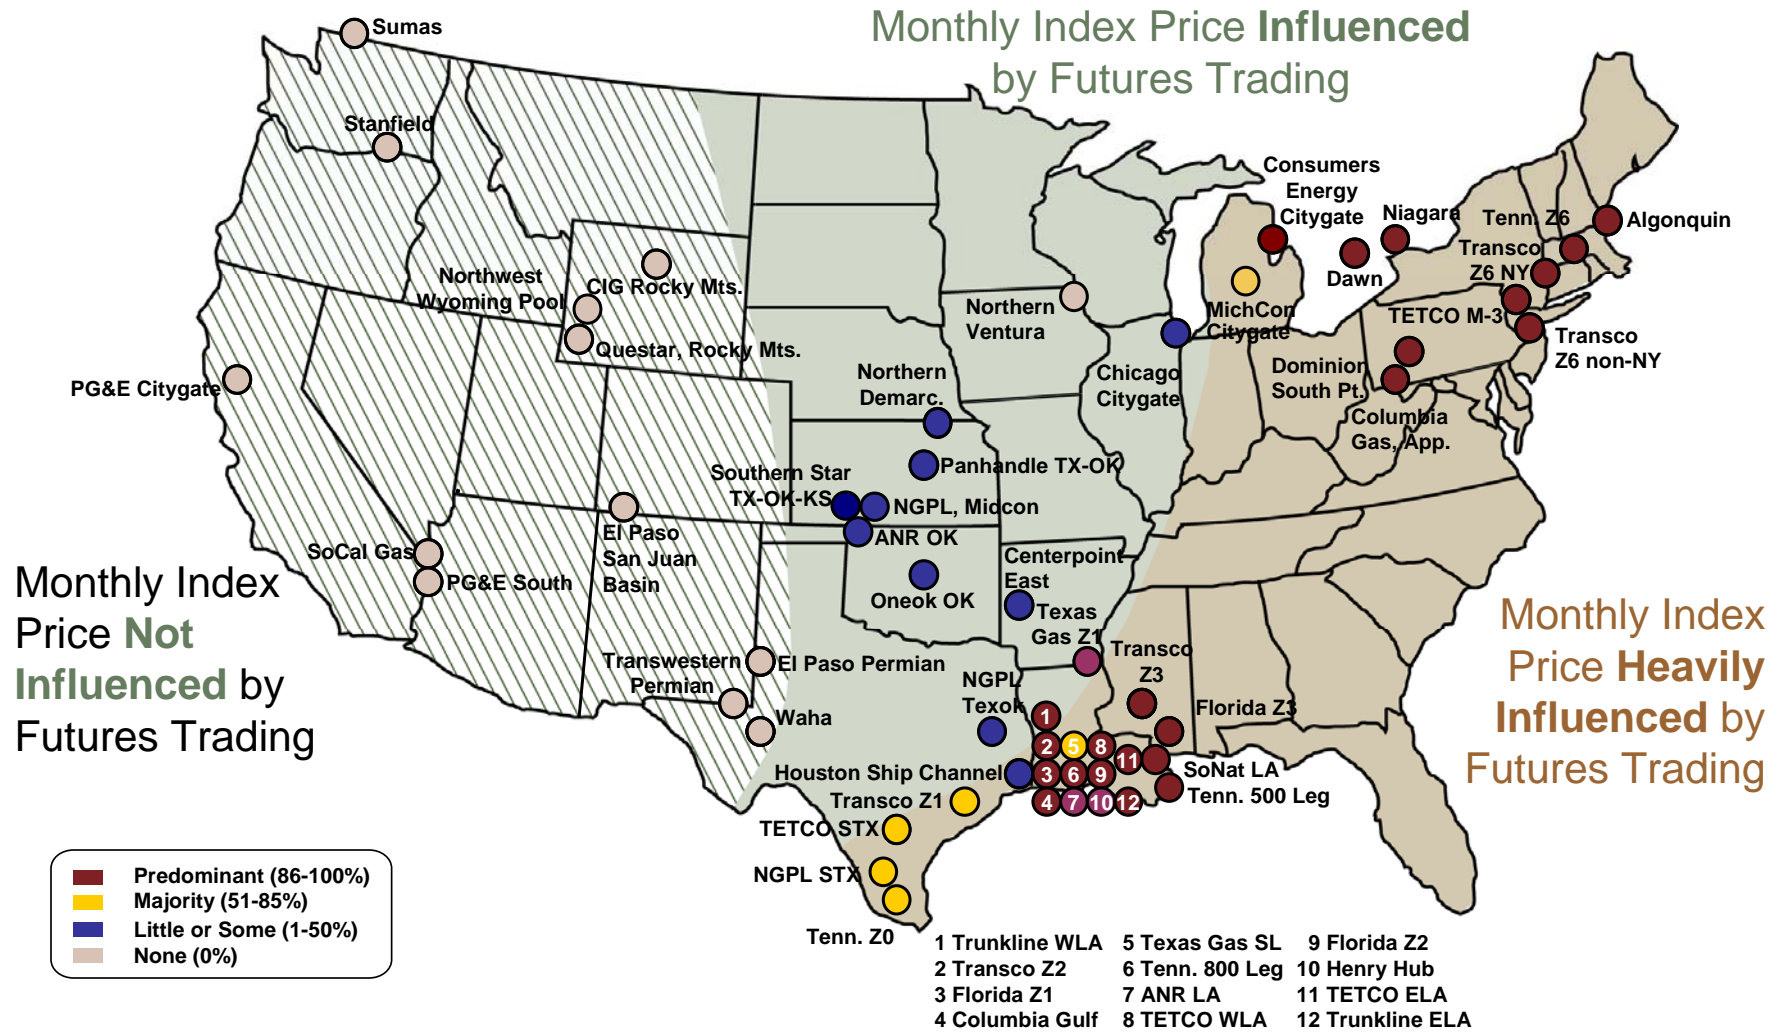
Monthly Index Price Influenced by Futures Trading

Monthly Index Price Not Influenced by Futures Trading

Monthly Index Price Heavily Influenced by Futures Trading

Sumas
Stanfield
Northwest Wyoming Pool
CIG Rocky Mts.
Questar, Rocky Mts.
PG&E Citygate
SoCal Gas
PG&E South
El Paso San Juan Basin
Transwestern Permian
El Paso Permian
Waha
Southern Star TX-OK-KS
NGPL, Midcon
ANR OK
Oneok OK
Panhandle TX-OK
Northern Demarc.
Northern Ventura
Chicago Citygate
Consumers Energy Citygate
MichCon Citygate
Dawn
Niagara
Tenn. Z6
Algonquin
Transco Z6 NY
TETCO M-3
Transco Z6 non-NY
Dominion South Pt.
Columbia Gas, App.
Centerpoint East
Texas Gas Z1
Transco Z3
NGPL Texok
Florida Z3
SoNat LA
Tenn. 500 Leg
Houston Ship Channel
Transco Z1
TETCO STX
NGPL STX
Tenn. Z0
1 2 3 4 5 6 7 8 9 10 11 12

Predominant (86-100%)
Majority (51-85%)
Little or Some (1-50%)
None (0%)

1 Trunkline WLA
2 Transco Z2
3 Florida Z1
4 Columbia Gulf
5 Texas Gas SL
6 Tenn. 800 Leg
7 ANR LA
8 TETCO WLA
9 Florida Z2
10 Henry Hub
11 TETCO ELA
12 Trunkline ELA